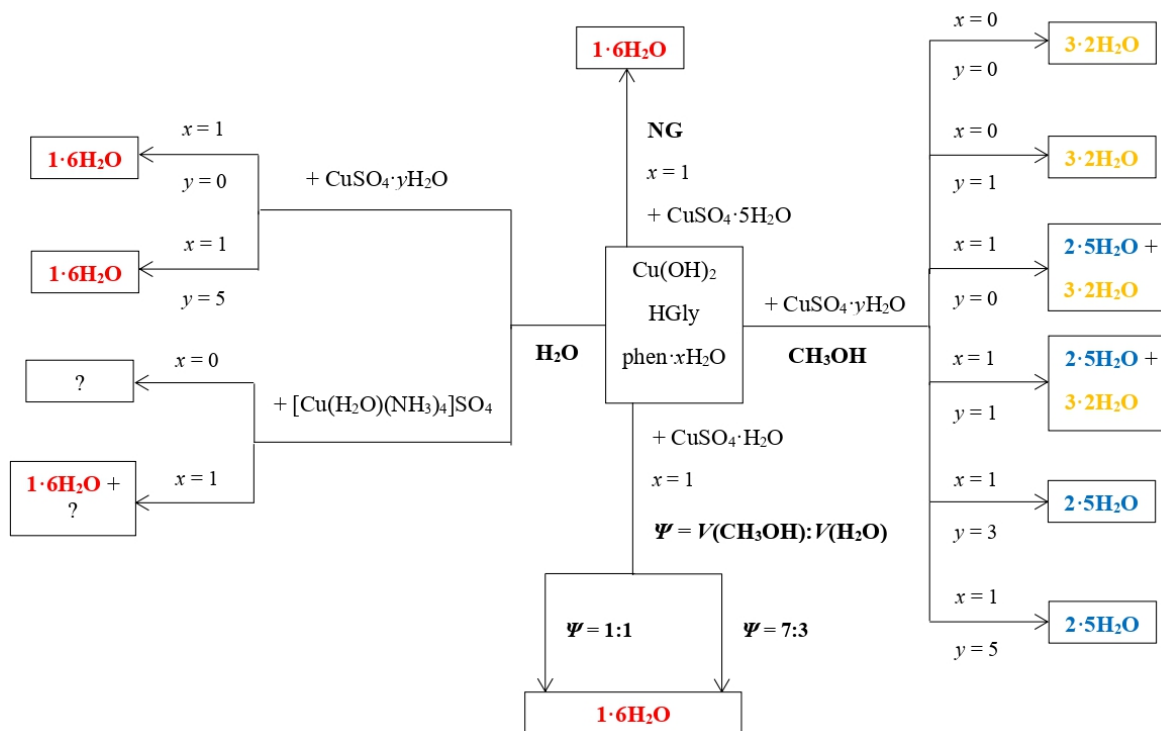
$1\cdot6H_2O$

NG

$x = 1$

$+ CuSO_4\cdot5H_2O$

$x = 1$

$1\cdot6H_2O$

$y = 0$

$+ CuSO_4\cdot yH_2O$

$x = 1$

$1\cdot6H_2O$

$y = 5$

$x = 0$

?

$+ [Cu(H_2O)(NH_3)_4]SO_4$

$1\cdot6H_2O$ + ?

$x = 1$

$H_2O$

$Cu(OH)_2$

HGly

phen$\cdot xH_2O$

$+ CuSO_4\cdot yH_2O$

$CH_3OH$

$+ CuSO_4\cdot H_2O$

$x = 1$

$\Psi = V(CH_3OH):V(H_2O)$

$\Psi = 1:1$

$\Psi = 7:3$

$1\cdot6H_2O$

$x = 0$

$y = 0$

$3\cdot2H_2O$

$x = 0$

$y = 1$

$3\cdot2H_2O$

$x = 1$

$y = 0$

$2\cdot5H_2O$ + $3\cdot2H_2O$

$x = 1$

$y = 1$

$2\cdot5H_2O$ + $3\cdot2H_2O$

$x = 1$

$y = 3$

$2\cdot5H_2O$

$x = 1$

$y = 5$

$2\cdot5H_2O$